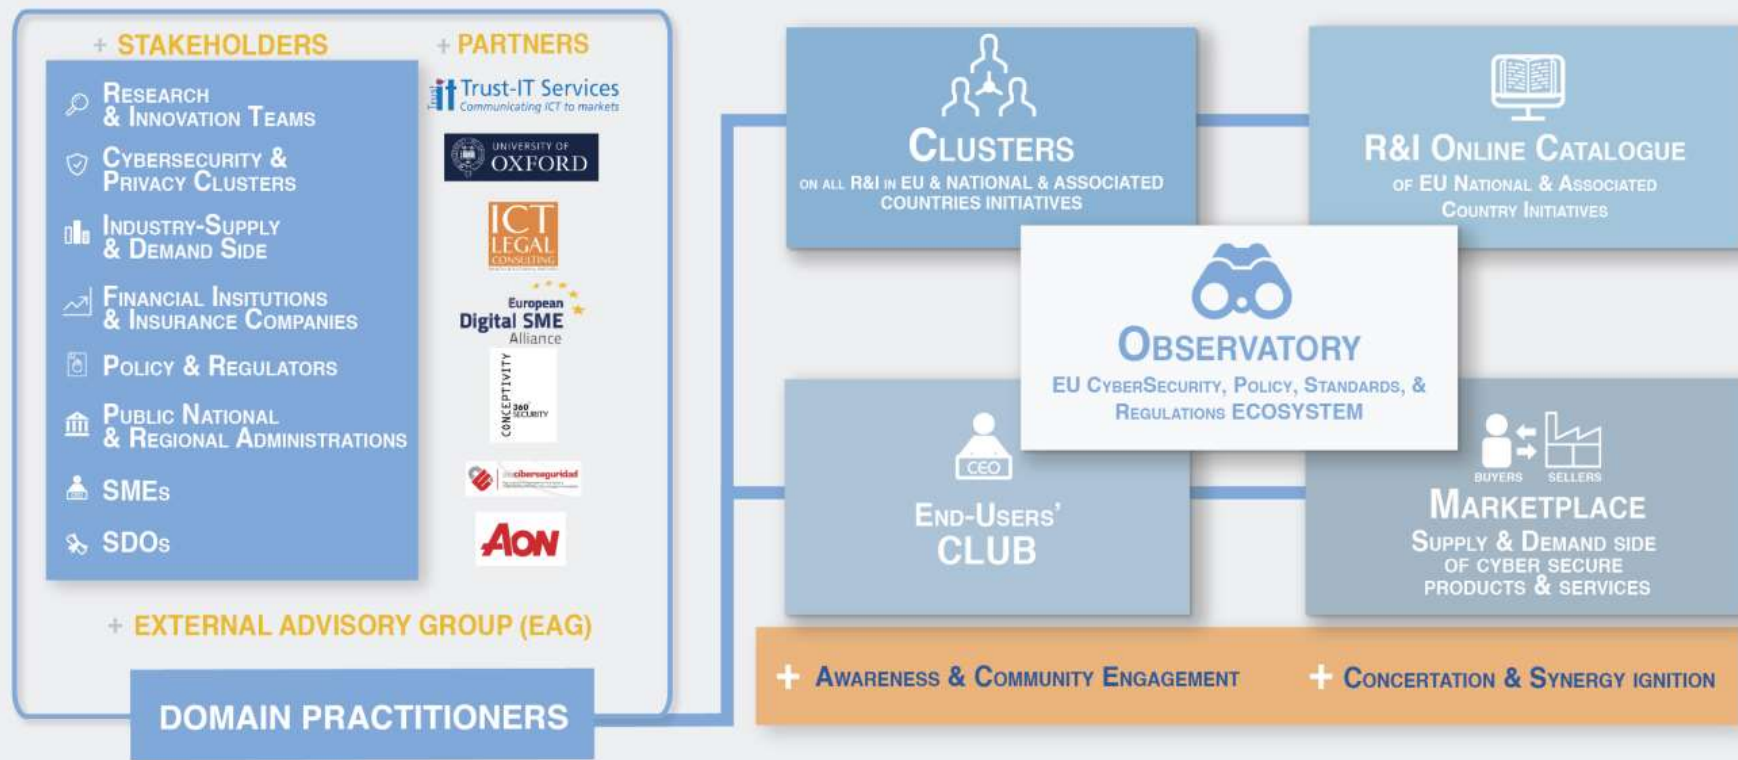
+ STAKEHOLDERS

Research & Innovation Teams

Cybersecurity & Privacy Clusters

Industry-Supply & Demand Side

Financial Insitutions & Insurance Companies

Policy & Regulators

Public National & Regional Administrations

SMEs

SDOs

+ PARTNERS

Trust-IT Services
Communicating ICT to markets

UNIVERSITY OF OXFORD

ICT LEGAL CONSULTING

European Digital SME Alliance

CONCEPTIVITY 360 SECURITY

ciberseguridad

AON

+ EXTERNAL ADVISORY GROUP (EAG)

DOMAIN PRACTITIONERS

Clusters
on all R&I in EU & National & Associated Countries Initiatives

R&I Online Catalogue
of EU National & Associated Country Initiatives

Observatory
EU CyberSecurity, Policy, Standards, & Regulations Ecosystem

CEO

End-Users' Club

BUYERS SELLERS

Marketplace
Supply & Demand side of cyber secure products & services

+ Awareness & Community Engagement

+ Concertation & Synergy ignition